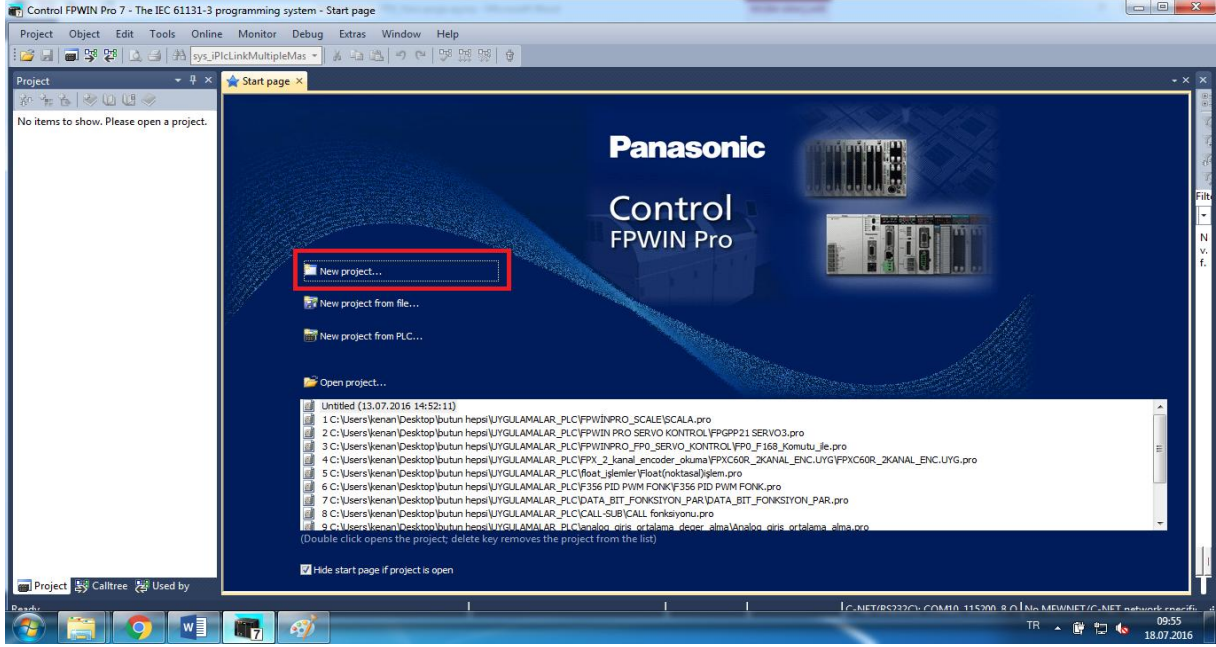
Control FPWIN Pro 7 - The IEC 61131-3 programming system - Start page

Project Object Edit Tools Online Monitor Debug Extras Window Help

sys_iPlcLinkMultipleMas

Project

No items to show. Please open a project.

Start page

Panasonic

Control
FPWIN Pro

New project...

New project from file...

New project from PLC...

Open project...

Untitled (13.07.2016 14:52:11)
1 C:\Users\kenan\Desktop\butun hepsi\UYGULAMALAR_PLC\FPWINPRO_SCALE\SCALA.pro
2 C:\Users\kenan\Desktop\butun hepsi\UYGULAMALAR_PLC\FPWIN PRO SERVO KONTROL\FPGPP21 SERVO3.pro
3 C:\Users\kenan\Desktop\butun hepsi\UYGULAMALAR_PLC\FPWINPRO_FP0_SERVO_KONTROL\FP0_F168_Komutu_ile.pro
4 C:\Users\kenan\Desktop\butun hepsi\UYGULAMALAR_PLC\FPX_2_kanal_encoder_okuma\FPXC60R_2KANAL_ENC.UYG\FPXC60R_2KANAL_ENC.UYG.pro
5 C:\Users\kenan\Desktop\butun hepsi\UYGULAMALAR_PLC\float_islemler\Float(noktasal)islem.pro
6 C:\Users\kenan\Desktop\butun hepsi\UYGULAMALAR_PLC\F356 PID PWM FONK\F356 PID PWM FONK.pro
7 C:\Users\kenan\Desktop\butun hepsi\UYGULAMALAR_PLC\DATA_BIT_FONKSIYON_PAR\DATA_BIT_FONKSIYON_PAR.pro
8 C:\Users\kenan\Desktop\butun hepsi\UYGULAMALAR_PLC\CALL-SUB\CALL fonksiyonu.pro
9 C:\Users\kenan\Desktop\butun hepsi\UYGULAMALAR_PLC\analog_giris_ortalama_deger_alma\Analog_giris_ortalama_alma.pro

(Double click opens the project; delete key removes the project from the list)

Hide start page if project is open

Project Calltree Used by

Ready

C-NET(RS232C): COM10, 115200, 8,O No MEWNET/C-NET network specifi

TR 09:55 18.07.2016